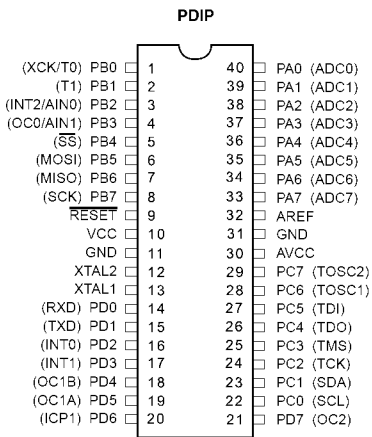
PDIP

(XCK/T0) PB0 1
(T1) PB1 2
(INT2/AIN0) PB2 3
(OC0/AIN1) PB3 4
($\overline{SS}$) PB4 5
(MOSI) PB5 6
(MISO) PB6 7
(SCK) PB7 8
$\overline{RESET}$ 9
VCC 10
GND 11
XTAL2 12
XTAL1 13
(RXD) PD0 14
(TXD) PD1 15
(INT0) PD2 16
(INT1) PD3 17
(OC1B) PD4 18
(OC1A) PD5 19
(ICP1) PD6 20

40 PA0 (ADC0)
39 PA1 (ADC1)
38 PA2 (ADC2)
37 PA3 (ADC3)
36 PA4 (ADC4)
35 PA5 (ADC5)
34 PA6 (ADC6)
33 PA7 (ADC7)
32 AREF
31 GND
30 AVCC
29 PC7 (TOSC2)
28 PC6 (TOSC1)
27 PC5 (TDI)
26 PC4 (TDO)
25 PC3 (TMS)
24 PC2 (TCK)
23 PC1 (SDA)
22 PC0 (SCL)
21 PD7 (OC2)